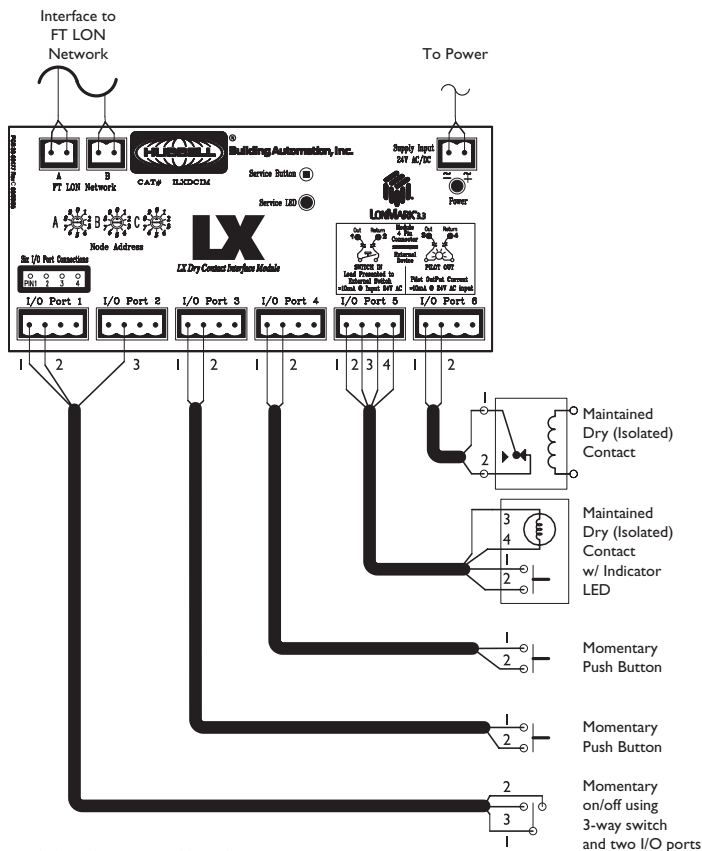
Interface to FT LON Network

To Power

HUBBELL® Building Automation, Inc.

A B
FT LON Network

CAT# ILXDCIM

Service Button

Service LED

Supply Input 24V AC/DC

Power

LONMARK 3.3

A B C
Node Address

LX

LX Dry Contact Interface Module

Six I/O Port Connections
PIN1 2 3 4

Out Return
1 2
Module 4 Pin Connector
External Device
SWITCH IN
Load Presented to External Switch
≈10mA @ Input 24V AC

Out Return
3 4
PILOT OUT
Pilot OutPut Current
≈10mA @ 24V AC Input

I/O Port 1
I/O Port 2
I/O Port 3
I/O Port 4
I/O Port 5
I/O Port 6

1 2 3 1 2 1 2 1 2 3 4 1 2

1
2
Maintained Dry (Isolated) Contact

3
4
1
2
Maintained Dry (Isolated) Contact w/ Indicator LED

1
2
Momentary Push Button

1
2
Momentary Push Button

2
3
1
Momentary on/off using 3-way switch and two I/O ports